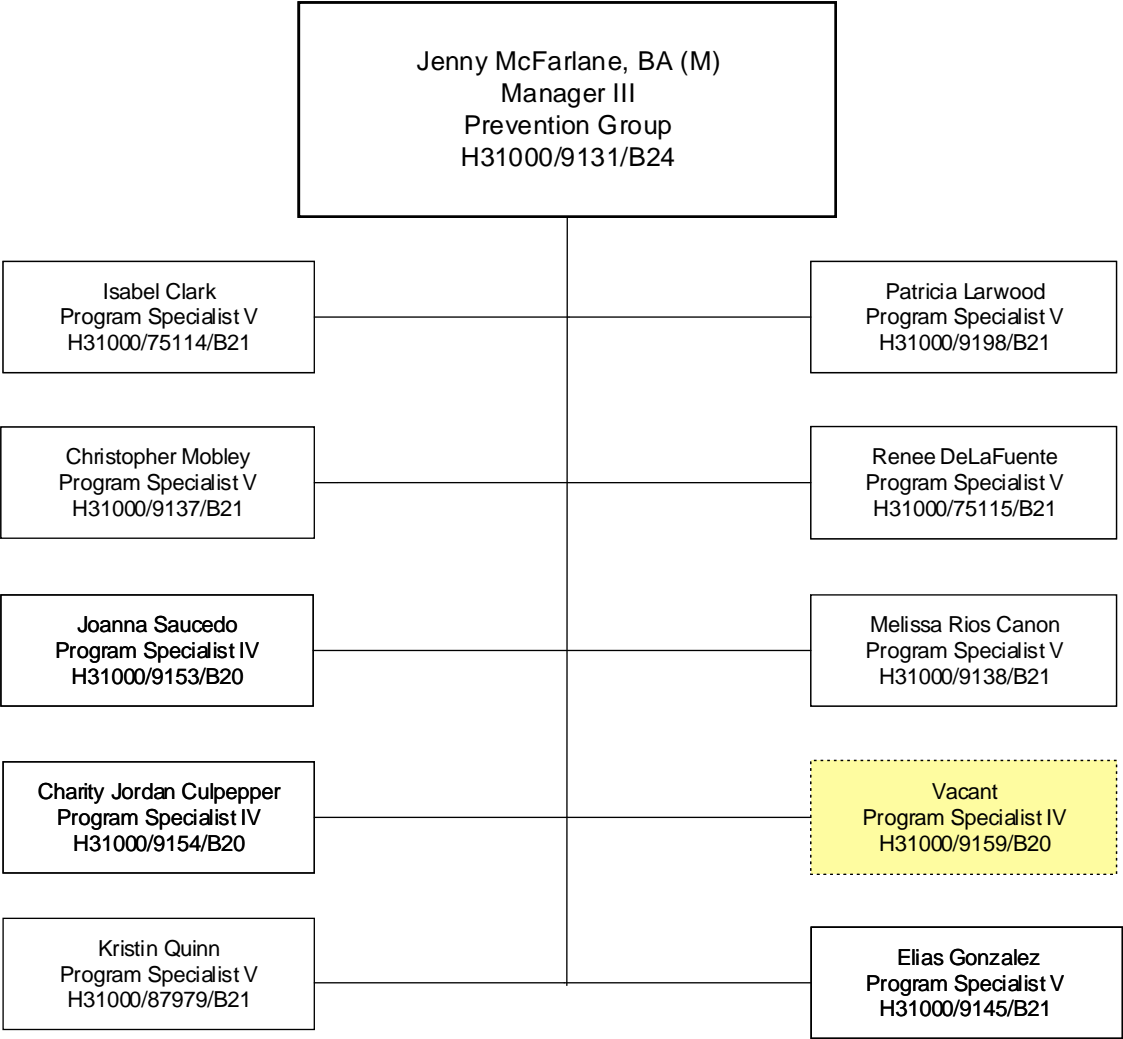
Jenny McFarlane, BA (M)
Manager III
Prevention Group
H31000/9131/B24

Isabel Clark
Program Specialist V
H31000/75114/B21

Patricia Larwood
Program Specialist V
H31000/9198/B21

Christopher Mobley
Program Specialist V
H31000/9137/B21

Renee DeLaFuente
Program Specialist V
H31000/75115/B21

Joanna Saucedo
Program Specialist IV
H31000/9153/B20

Melissa Rios Canon
Program Specialist V
H31000/9138/B21

Charity Jordan Culpepper
Program Specialist IV
H31000/9154/B20

Vacant
Program Specialist IV
H31000/9159/B20

Kristin Quinn
Program Specialist V
H31000/87979/B21

Elias Gonzalez
Program Specialist V
H31000/9145/B21